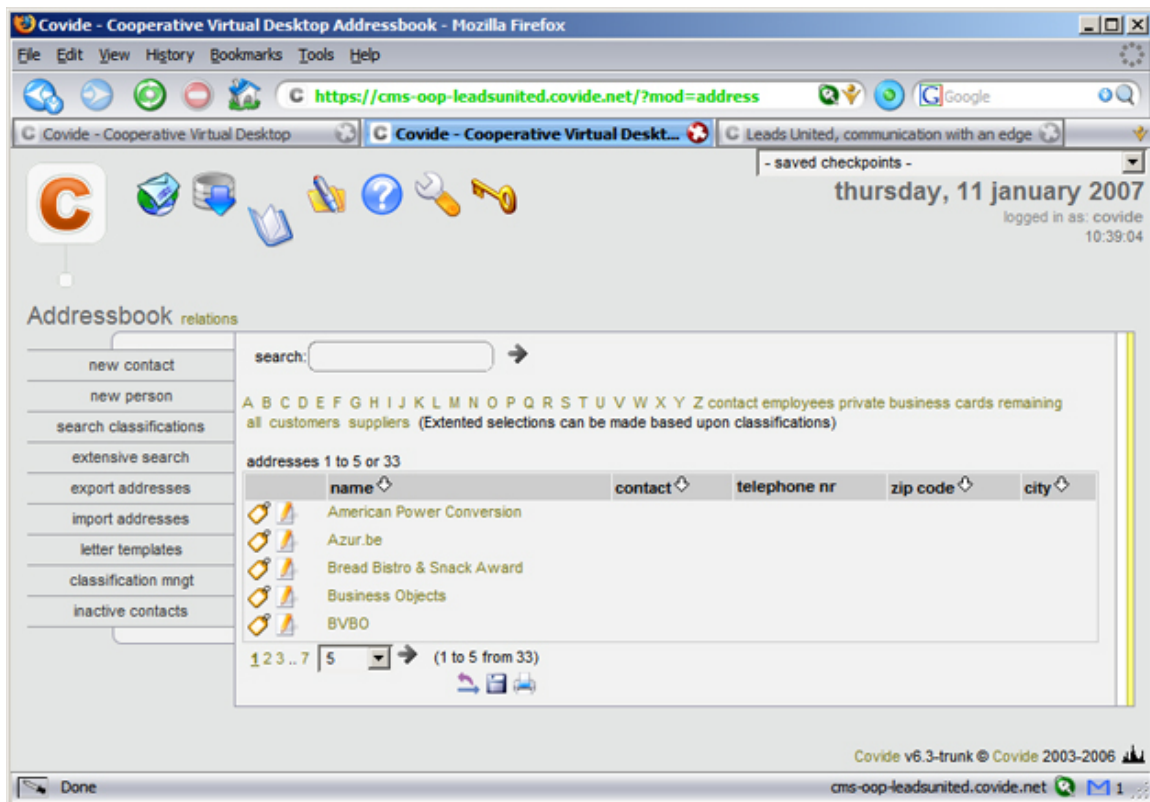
Covide - Cooperative Virtual Desktop Addressbook - Mozilla Firefox

File Edit View History Bookmarks Tools Help

https://cms-oop-leadsunited.covide.net/?mod=address

Google

Covide - Cooperative Virtual Desktop | Covide - Cooperative Virtual Deskt... | Leads United, communication with an edge

- saved checkpoints -

thursday, 11 january 2007
logged in as: covide
10:39:04

Addressbook relations

new contact
new person
search classifications
extensive search
export addresses
import addresses
letter templates
classification mngt
inactive contacts

search:

A B C D E F G H I J K L M N O P Q R S T U V W X Y Z contact employees private business cards remaining all customers suppliers (Extented selections can be made based upon classifications)

addresses 1 to 5 or 33

| | name | contact | telephone nr | zip code | city |
|---|---|---|---|---|---|
| | American Power Conversion | | | | |
| | Azur.be | | | | |
| | Bread Bistro & Snack Award | | | | |
| | Business Objects | | | | |
| | BVBO | | | | |

1 2 3 .. 7 5 (1 to 5 from 33)

Covide v6.3-trunk © Covide 2003-2006

Done

cms-oop-leadsunited.covide.net 1